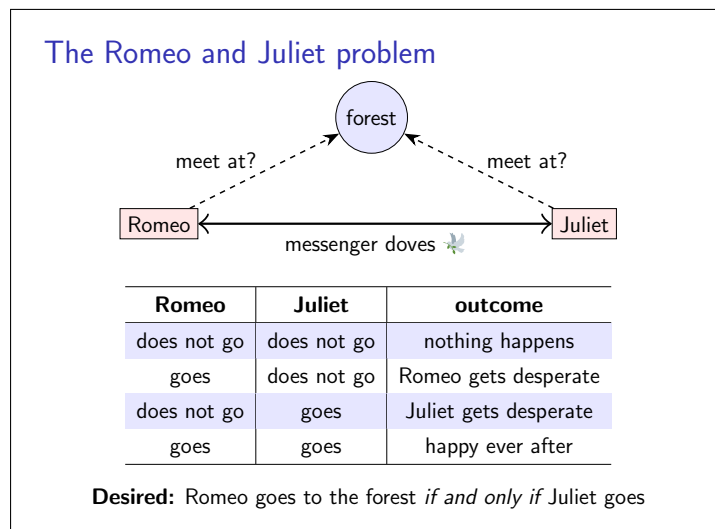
The Romeo and Juliet problem

forest

meet at?

meet at?

Romeo

Juliet

messenger doves

| Romeo | Juliet | outcome |
|---|---|---|
| does not go | does not go | nothing happens |
| goes | does not go | Romeo gets desperate |
| does not go | goes | Juliet gets desperate |
| goes | goes | happy ever after |

**Desired:** Romeo goes to the forest *if and only if* Juliet goes